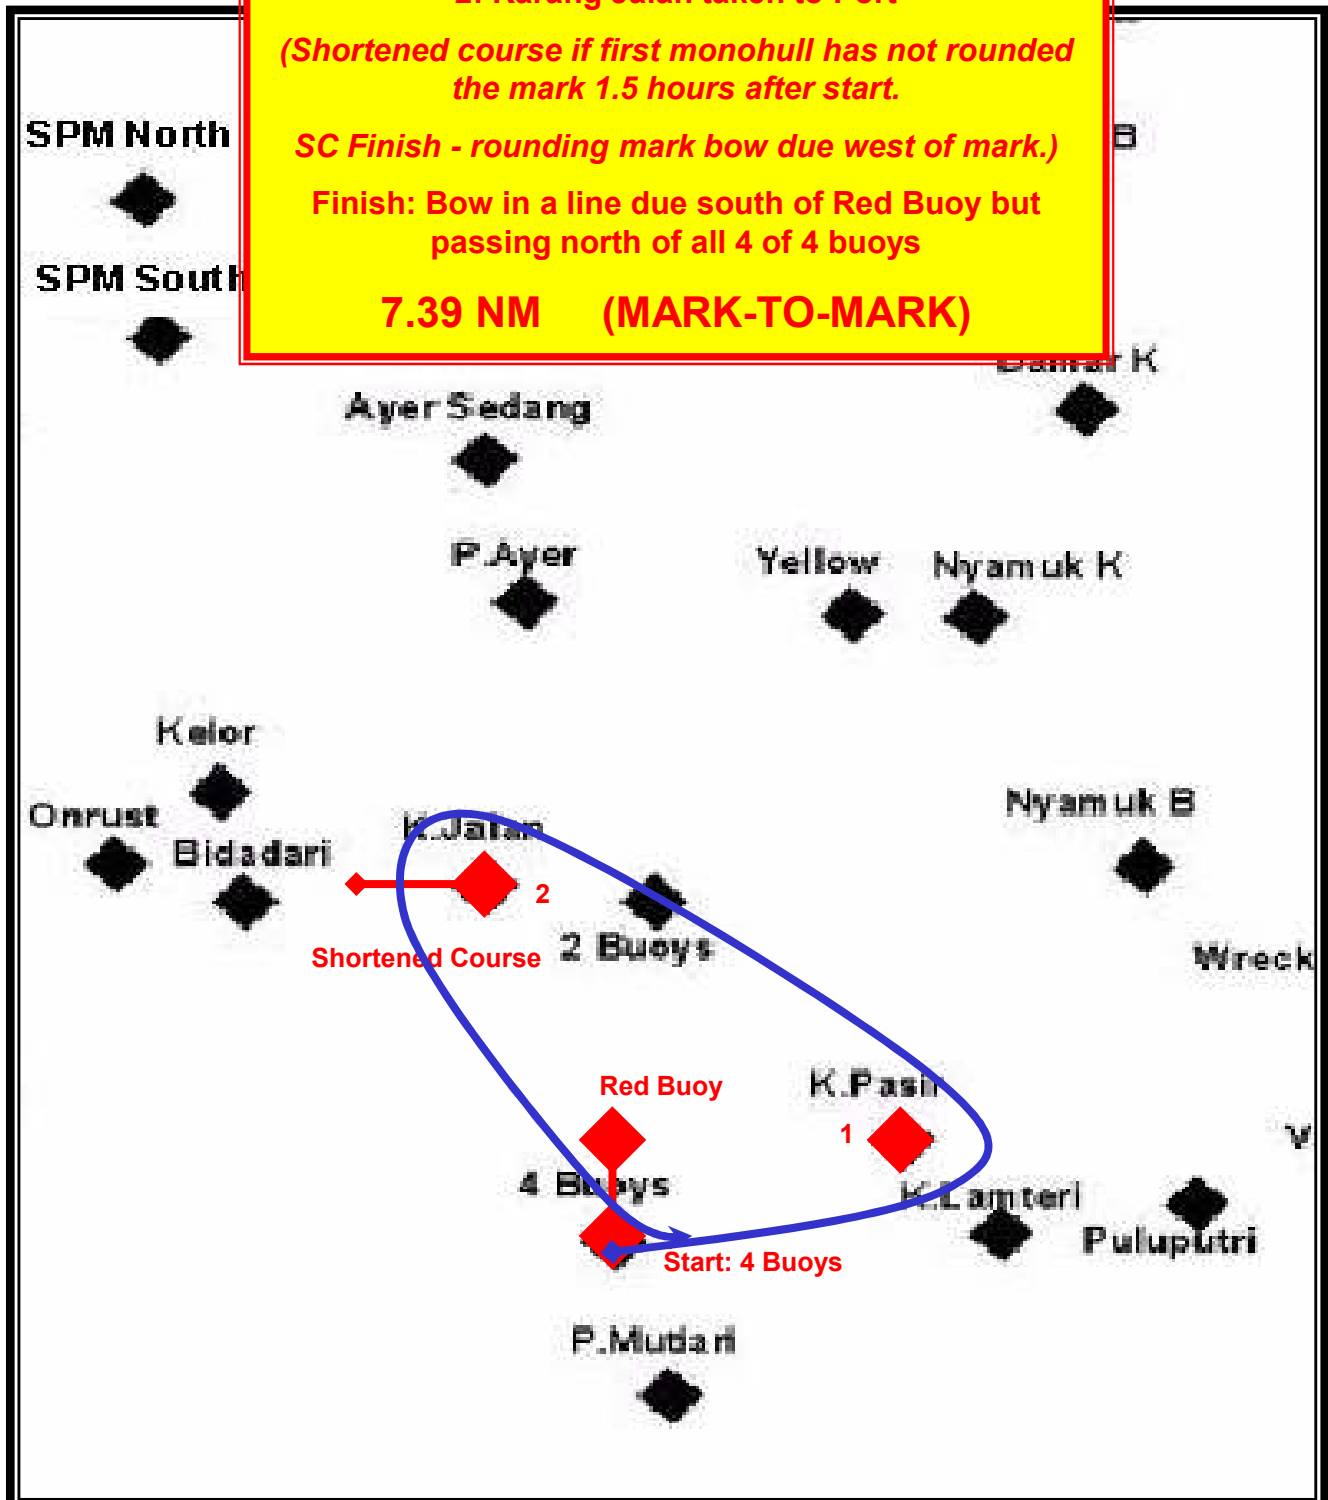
2. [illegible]

(Shortened course if first monohull has not rounded the mark 1.5 hours after start.

SC Finish - rounding mark bow due west of mark.)

Finish: Bow in a line due south of Red Buoy but passing north of all 4 of 4 buoys

7.39 NM (MARK-TO-MARK)

SPM North

SPM South

B

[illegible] K

Ayer Sedang

P.Ayer

Yellow

Nyamuk K

Kelor

Onrust

Bidadari

K.Jalan

2

Shortened Course

2 Buoys

Nyamuk B

Wreck

Red Buoy

K.Pasir

1

4 Buoys

K.Lamteri

Puluputri

V

Start: 4 Buoys

P.Mudari